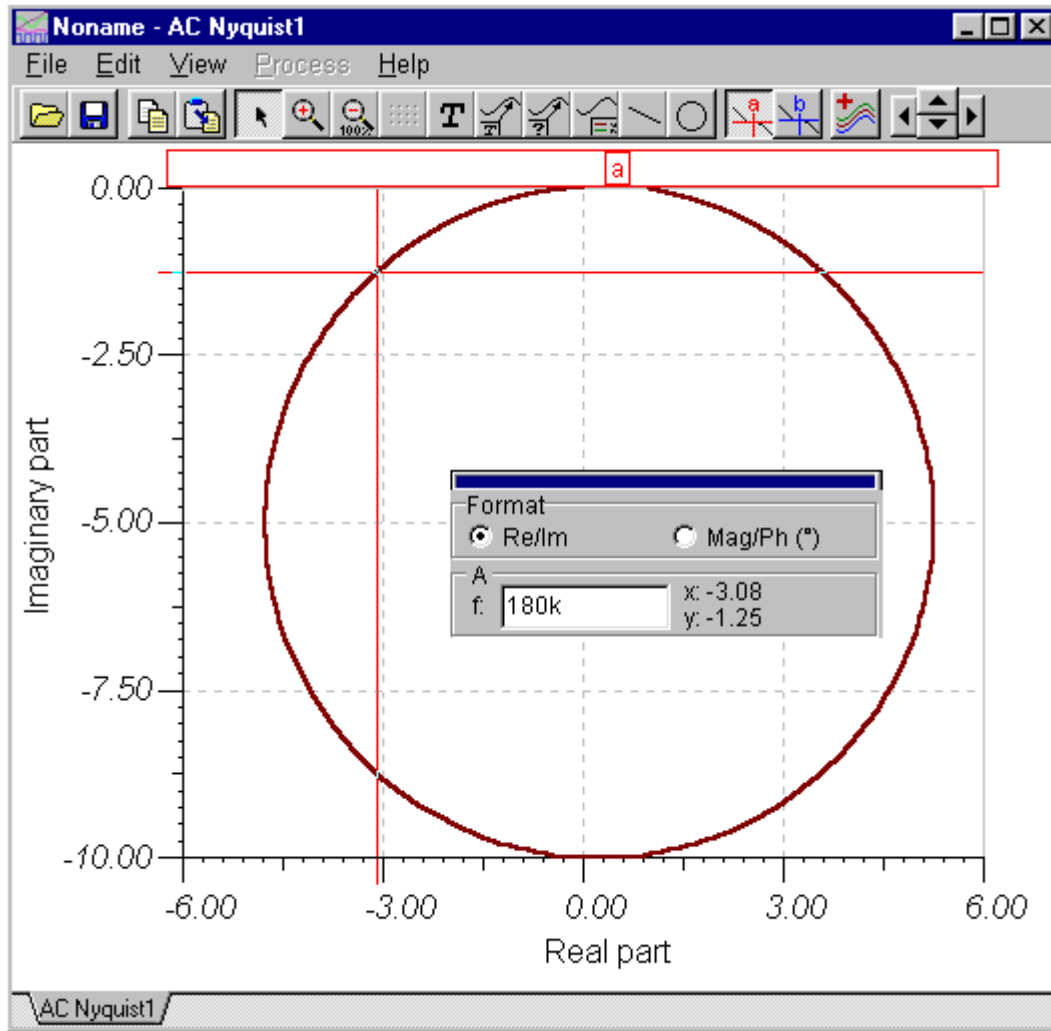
Noname - AC Nyquist1

File Edit View Process Help

100%

a

0.00

-2.50

-5.00

-7.50

-10.00

Imaginary part

Format

Re/Im

Mag/Ph (°)

A

f: 180k

x: -3.08

y: -1.25

-6.00 -3.00 0.00 3.00 6.00

Real part

AC Nyquist1